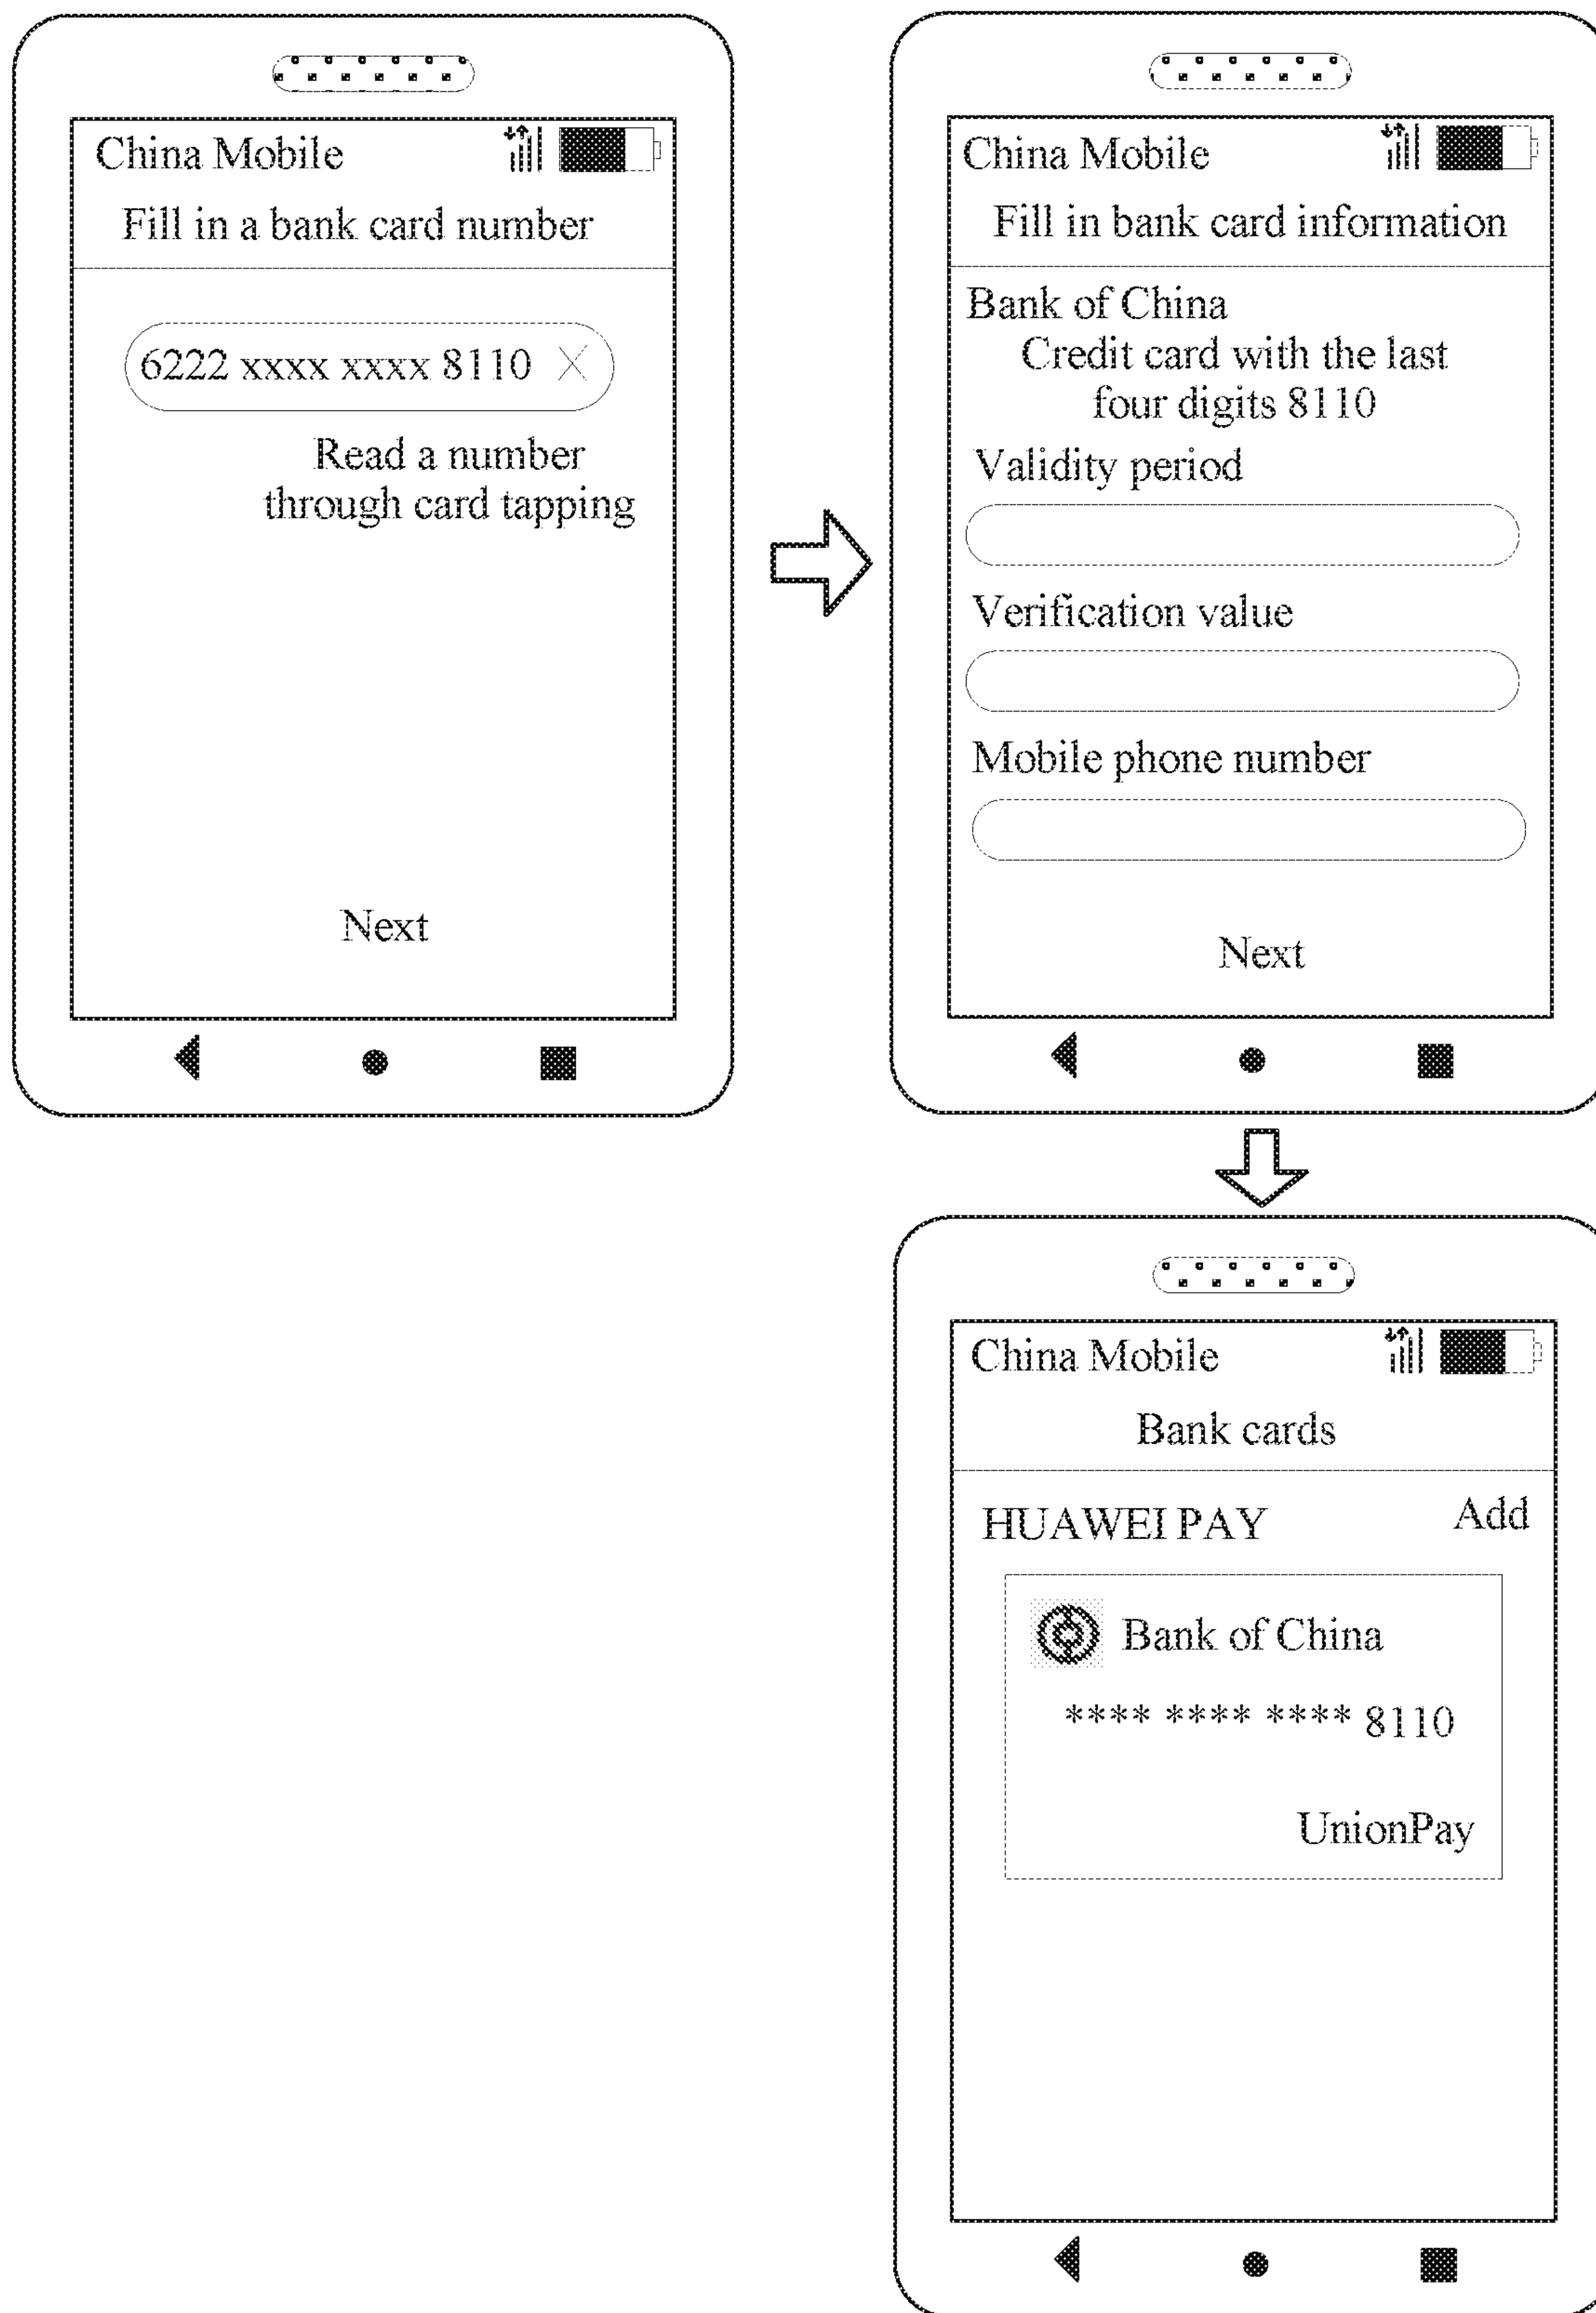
China Mobile

Fill in a bank card number

6222 xxxx xxxx 8110

Read a number through card tapping

Next

China Mobile

Fill in bank card information

Bank of China

Credit card with the last four digits 8110

Validity period

Verification value

Mobile phone number

Next

China Mobile

Bank cards

HUAWEI PAY

Add

Bank of China

**** **** **** 8110

UnionPay